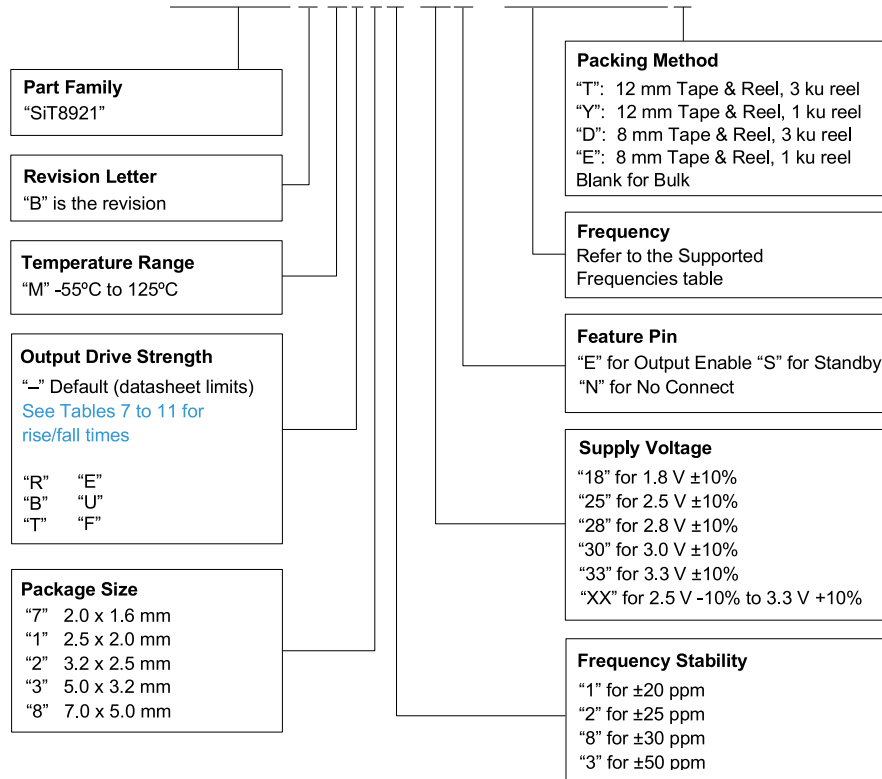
Part Family
“SiT8921”

Revision Letter
“B” is the revision

Temperature Range
“M” -55ºC to 125ºC

Output Drive Strength
“–” Default (datasheet limits)
See Tables 7 to 11 for rise/fall times

“R” “E”
“B” “U”
“T” “F”

Package Size
“7” 2.0 x 1.6 mm
“1” 2.5 x 2.0 mm
“2” 3.2 x 2.5 mm
“3” 5.0 x 3.2 mm
“8” 7.0 x 5.0 mm

Packing Method
“T”: 12 mm Tape & Reel, 3 ku reel
“Y”: 12 mm Tape & Reel, 1 ku reel
“D”: 8 mm Tape & Reel, 3 ku reel
“E”: 8 mm Tape & Reel, 1 ku reel
Blank for Bulk

Frequency
Refer to the Supported Frequencies table

Feature Pin
“E” for Output Enable “S” for Standby
“N” for No Connect

Supply Voltage
“18” for 1.8 V ±10%
“25” for 2.5 V ±10%
“28” for 2.8 V ±10%
“30” for 3.0 V ±10%
“33” for 3.3 V ±10%
“XX” for 2.5 V -10% to 3.3 V +10%

Frequency Stability
“1” for ±20 ppm
“2” for ±25 ppm
“8” for ±30 ppm
“3” for ±50 ppm